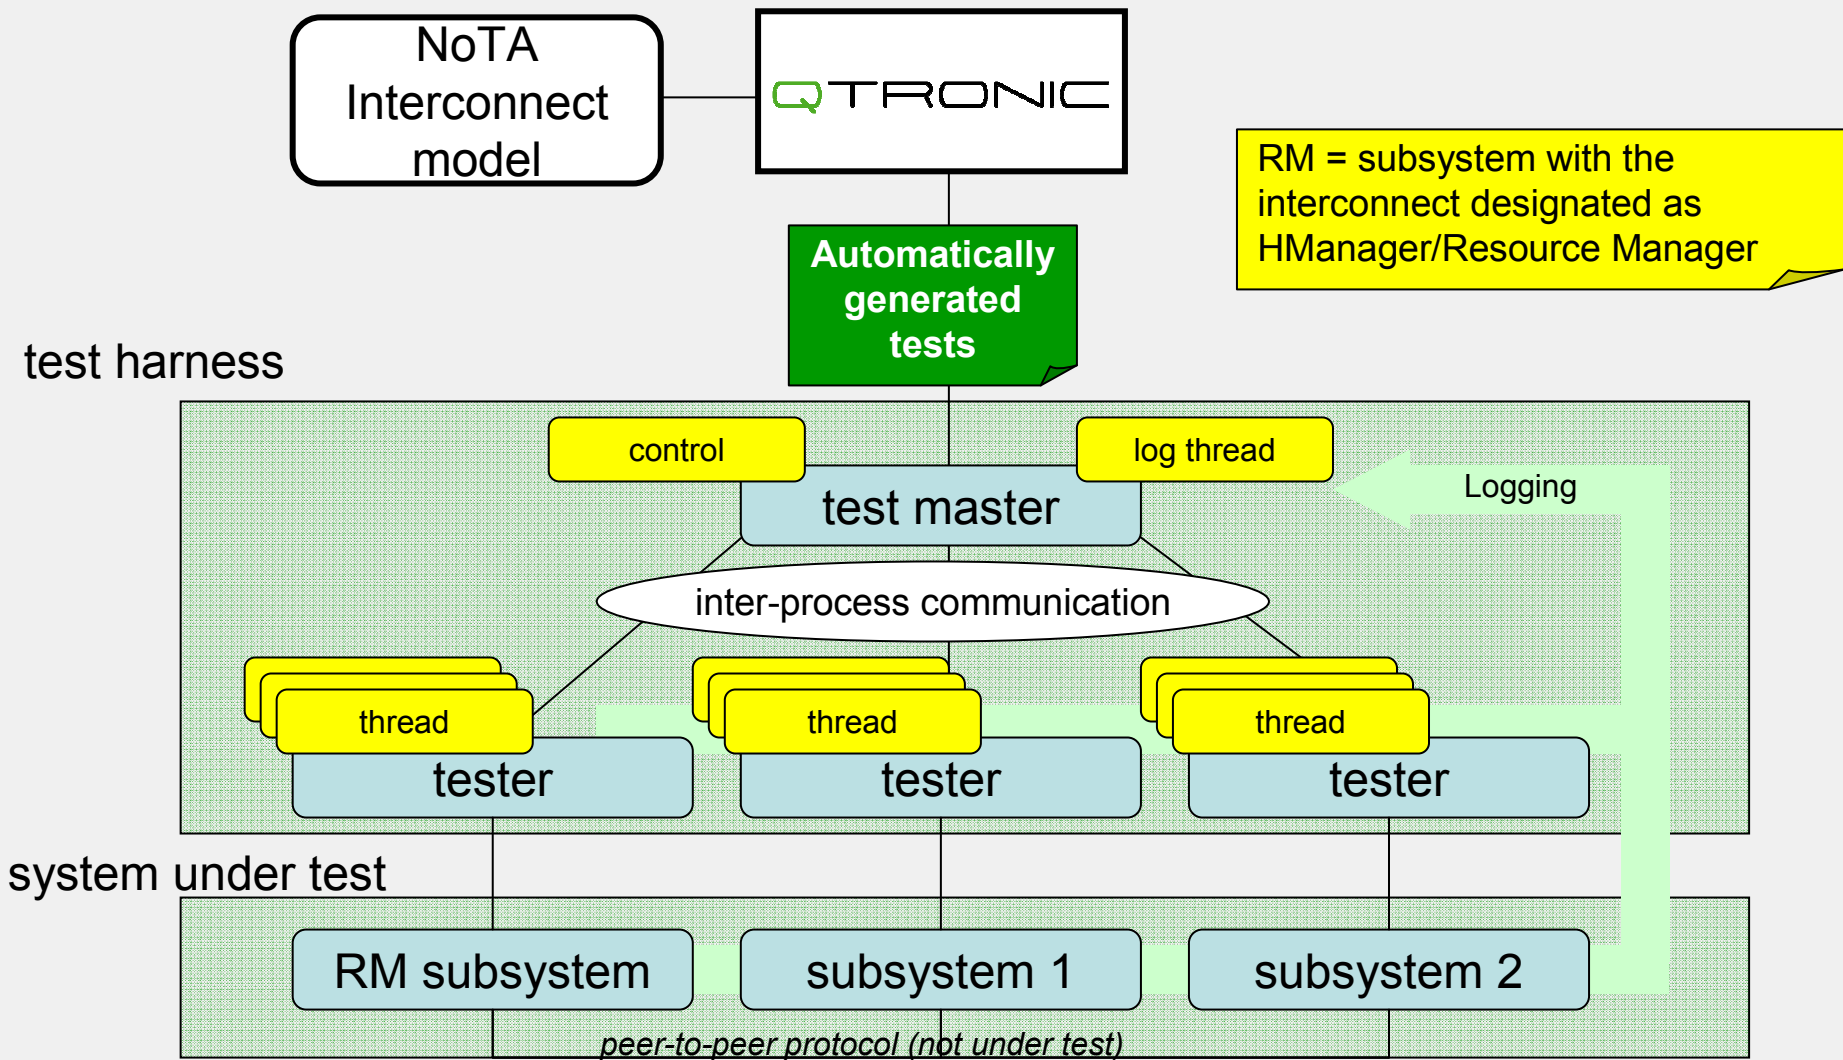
NoTA Interconnect model

QTRONIC

RM = subsystem with the interconnect designated as HManager/Resource Manager

Automatically generated tests

test harness

control

log thread

test master

Logging

inter-process communication

thread

thread

thread

tester

tester

tester

system under test

RM subsystem

subsystem 1

subsystem 2

peer-to-peer protocol (not under test)